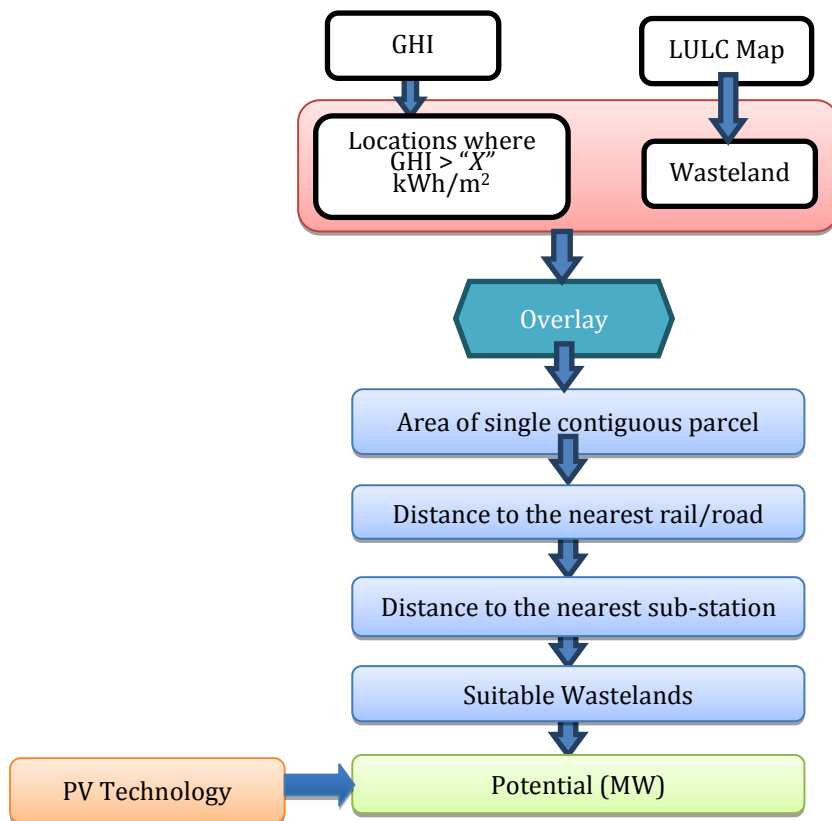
GHI

LULC Map

Locations where GHI > “$X$” kWh/m$^2$

Wasteland

Overlay

Area of single contiguous parcel

Distance to the nearest rail/road

Distance to the nearest sub-station

Suitable Wastelands

PV Technology

Potential (MW)